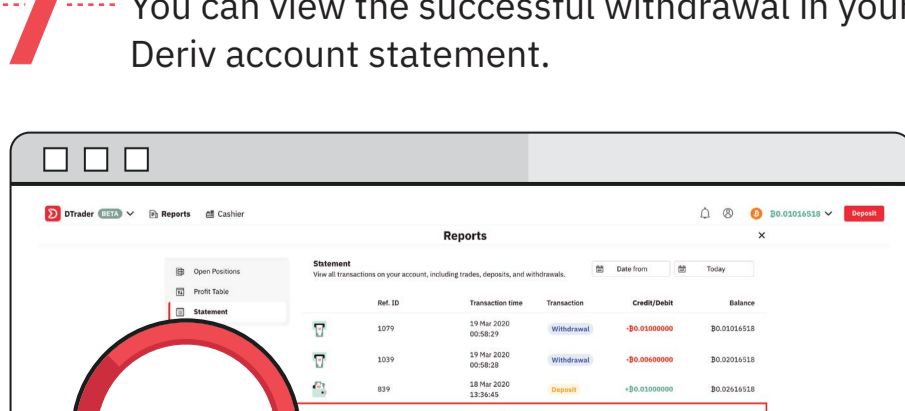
You can view the successful withdrawal in your Deriv account statement.

DTrader BETA Reports Cashier

Ƀ0.01016518 Deposit

Reports

Open Positions
Profit Table
Statement

Statement
View all transactions on your account, including trades, deposits, and withdrawals.

Date from Today

| | Ref. ID | Transaction time | Transaction | Credit/Debit | Balance |
|---|---|---|---|---|---|
| | 1079 | 19 Mar 2020 00:58:29 | Withdrawal | -Ƀ0.01000000 | Ƀ0.01016518 |
| | 1039 | 19 Mar 2020 00:58:28 | Withdrawal | -Ƀ0.00600000 | Ƀ0.02016518 |
| | 839 | 18 Mar 2020 13:36:45 | Deposit | +Ƀ0.01000000 | Ƀ0.02616518 |